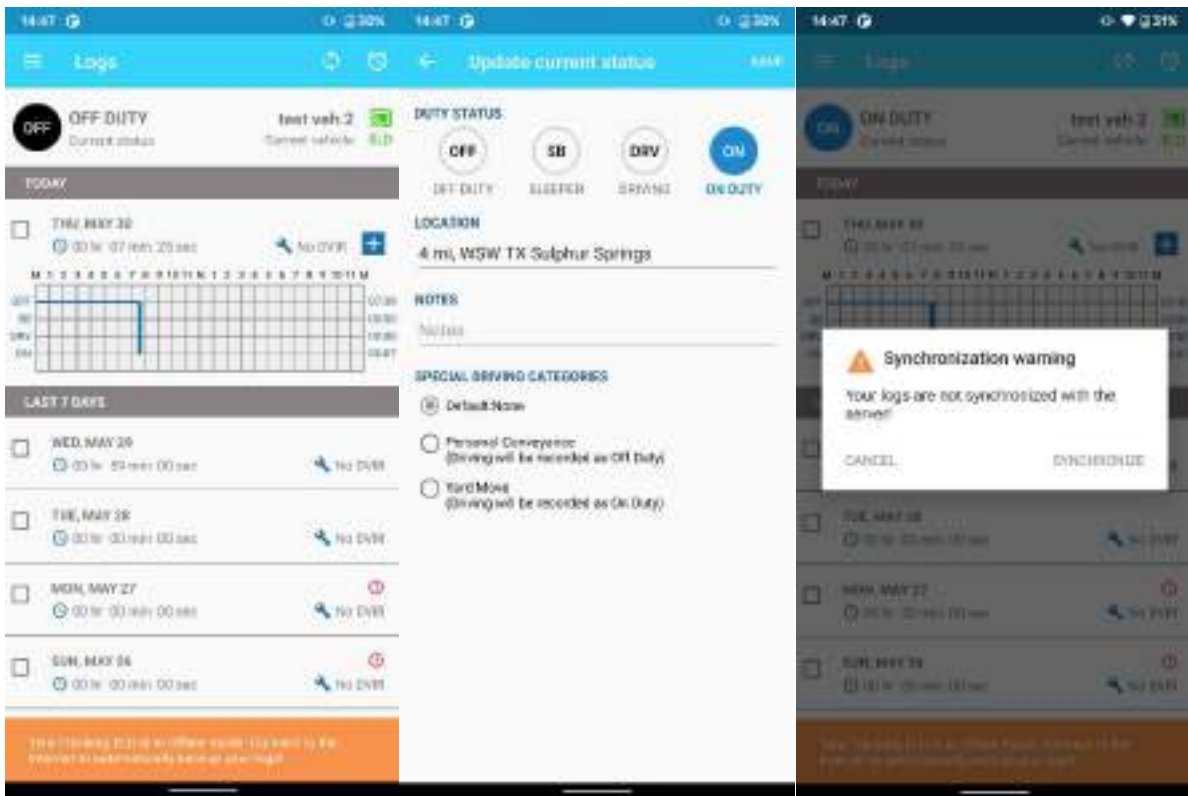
14:47 30%

Logs

OFF
OFF DUTY
Current status

test veh 2
Current vehicle ELD

TODAY

THU, MAY 30
00 hr 07 min 25 sec
No DVIR

M 1 2 3 4 5 6 7 8 9 10 11 N 1 2 3 4 5 6 7 8 9 10 11 M

OFF
SB
DRV
ON

LAST 7 DAYS

WED, MAY 29
00 hr 59 min 00 sec
No DVIR

TUE, MAY 28
00 hr 00 min 00 sec
No DVIR

MON, MAY 27
00 hr 00 min 00 sec
No DVIR

SUN, MAY 26
00 hr 00 min 00 sec
No DVIR

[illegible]

14:47 30%

Update current status
SAVE

DUTY STATUS
OFF
OFF DUTY
SB
SLEEPER
DRV
DRIVING
ON
ON DUTY

LOCATION
4 mi, WSW TX Sulphur Springs

NOTES
Notes

SPECIAL DRIVING CATEGORIES
Default None
Personal Conveyance
(Driving will be recorded as Off Duty)
Yard Move
(Driving will be recorded as On Duty)

14:47 31%

Logs

ON
ON DUTY
Current status

test veh 2
Current vehicle ELD

TODAY

Synchronization warning
Your logs are not synchronized with the server!
CANCEL
SYNCHRONIZE

TUE, MAY 28
MON, MAY 27
SUN, MAY 26
No DVIR

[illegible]